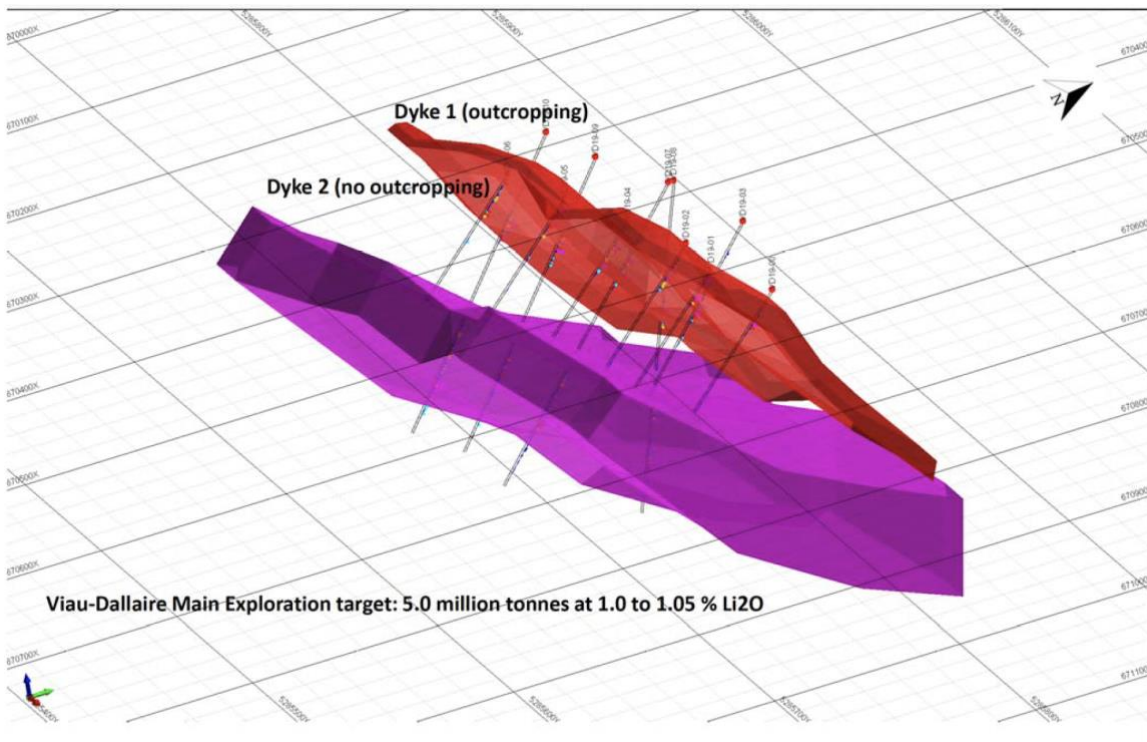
Dyke 1 (outcropping)

Dyke 2 (no outcropping)

Viau-Dallaire Main Exploration target: 5.0 million tonnes at 1.0 to 1.05 % Li2O

670000X

670100X

670200X

670300X

670400X

670500X

670600X

670700X

N

D19-04

D19-02

D19-01

D19-03

D19-05

D19-09

D19-08

D19-07

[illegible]